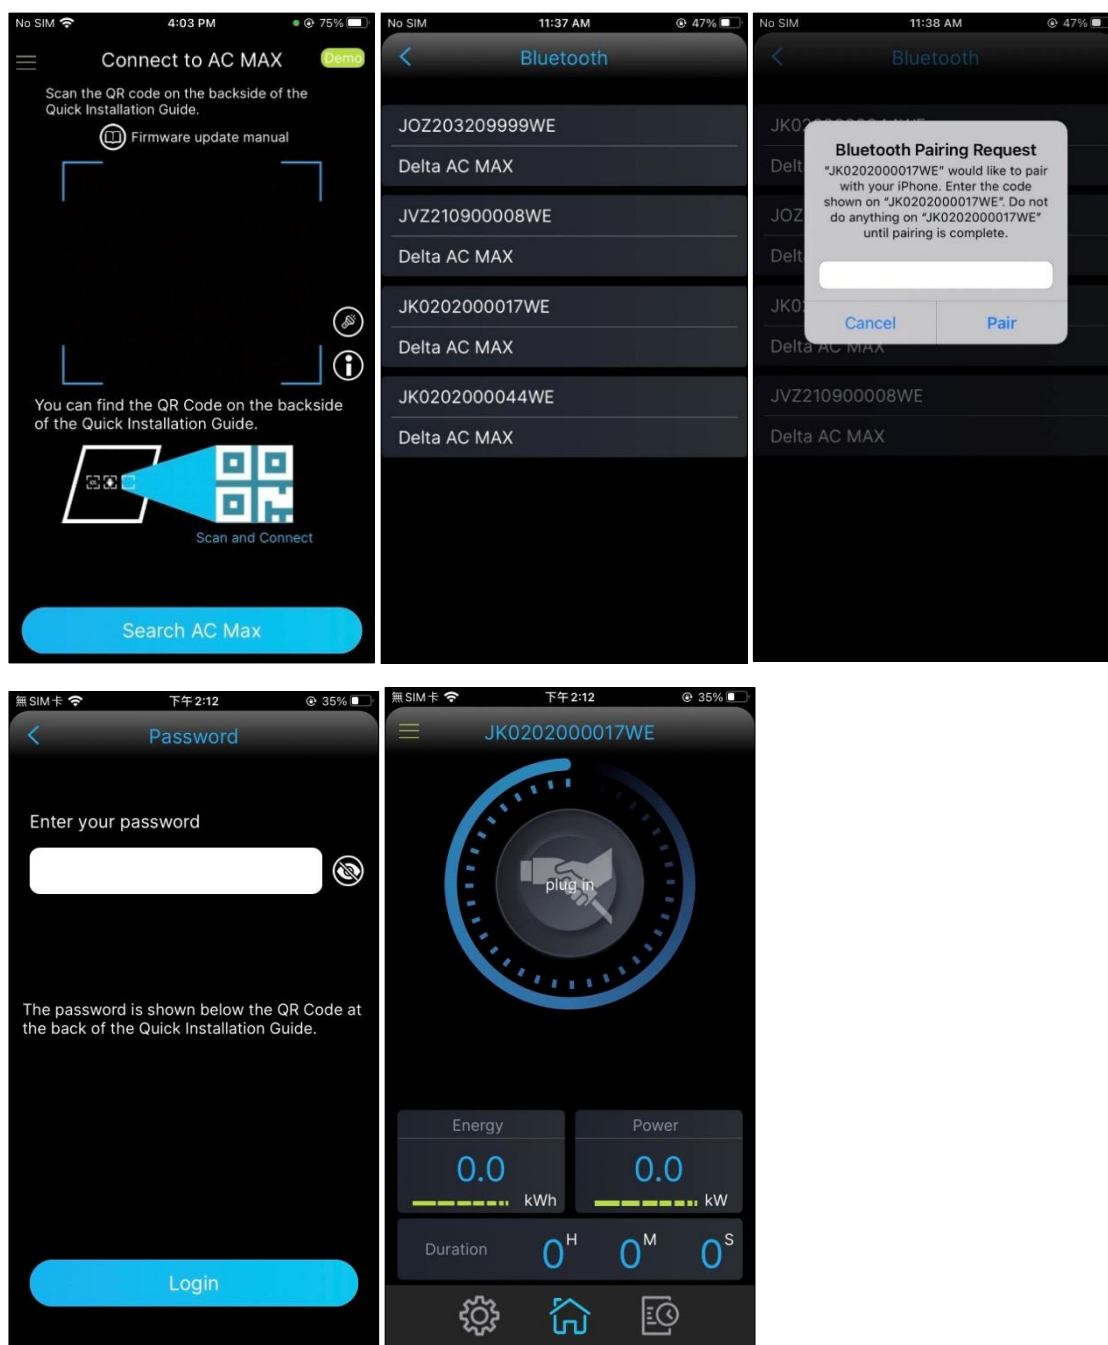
No SIM 4:03 PM 75%

Connect to AC MAX Demo

Scan the QR code on the backside of the Quick Installation Guide.

Firmware update manual

You can find the QR Code on the backside of the Quick Installation Guide.

Scan and Connect

Search AC Max

No SIM 11:37 AM 47%

Bluetooth

JOZ203209999WE

Delta AC MAX

JVZ210900008WE

Delta AC MAX

JK0202000017WE

Delta AC MAX

JK0202000044WE

Delta AC MAX

No SIM 11:38 AM 47%

Bluetooth

JK0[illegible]

Delt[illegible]

JOZ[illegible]

Delt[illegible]

JK0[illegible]

Delta AC MAX

Bluetooth Pairing Request

"JK0202000017WE" would like to pair with your iPhone. Enter the code shown on "JK0202000017WE". Do not do anything on "JK0202000017WE" until pairing is complete.

Cancel Pair

JVZ210900008WE

Delta AC MAX

無 SIM 卡 下午2:12 35%

Password

Enter your password

The password is shown below the QR Code at the back of the Quick Installation Guide.

Login

無 SIM 卡 下午2:12 35%

JK0202000017WE

plug in

Energy

0.0

kWh

Power

0.0

kW

Duration $0^H$ $0^M$ $0^S$